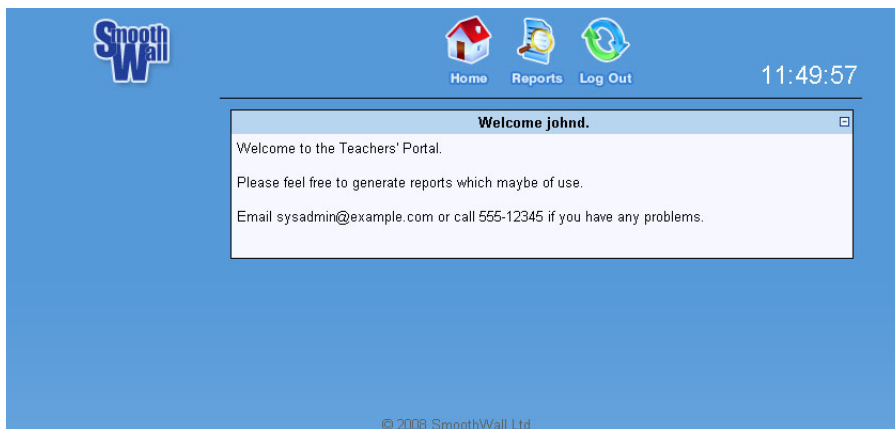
Smooth Wall

Home Reports Log Out

11:49:57

Welcome johnd.

Welcome to the Teachers' Portal.

Please feel free to generate reports which maybe of use.

Email sysadmin@example.com or call 555-12345 if you have any problems.

© 2008 SmoothWall Ltd